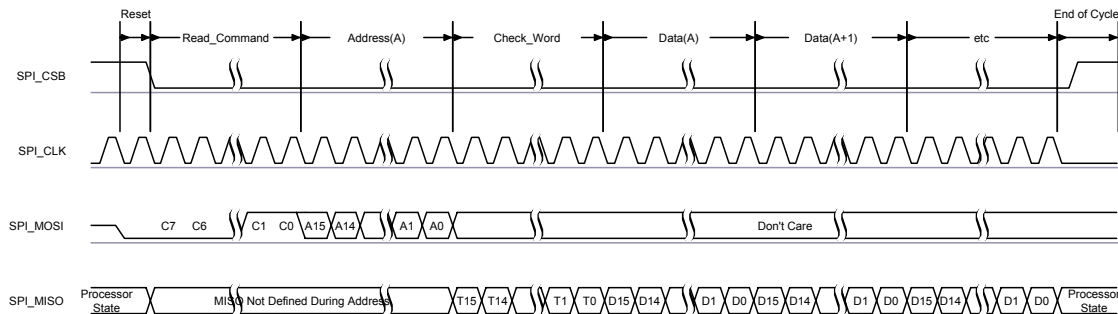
Reset
Read_Command
Address(A)
Check_Word
Data(A)
Data(A+1)
etc
End of Cycle

SPI_CSB

SPI_CLK

SPI_MOSI
C7 C6 C1 C0 A15 A14 A1 A0 Don't Care

SPI_MISO
Processor State
MISO Not Defined During Address
T15 T14 T1 T0 D15 D14 D1 D0 D15 D14 D1 D0 D15 D14 D1 D0
Processor State